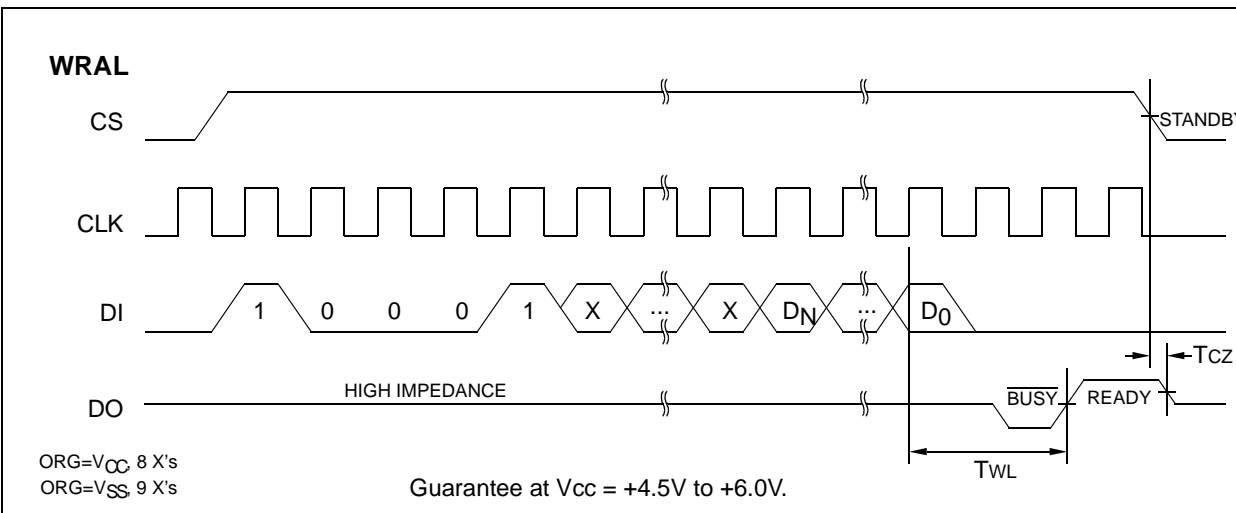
WRAL

CS

STANDBY

CLK

DI

1 0 0 0 1 X ... X $D_N$ ... $D_0$

$T_{CZ}$

DO

HIGH IMPEDANCE

$\overline{BUSY}$ READY

ORG=$V_{CC}$, 8 X's
ORG=$V_{SS}$, 9 X's

Guarantee at Vcc = +4.5V to +6.0V.

$T_{WL}$